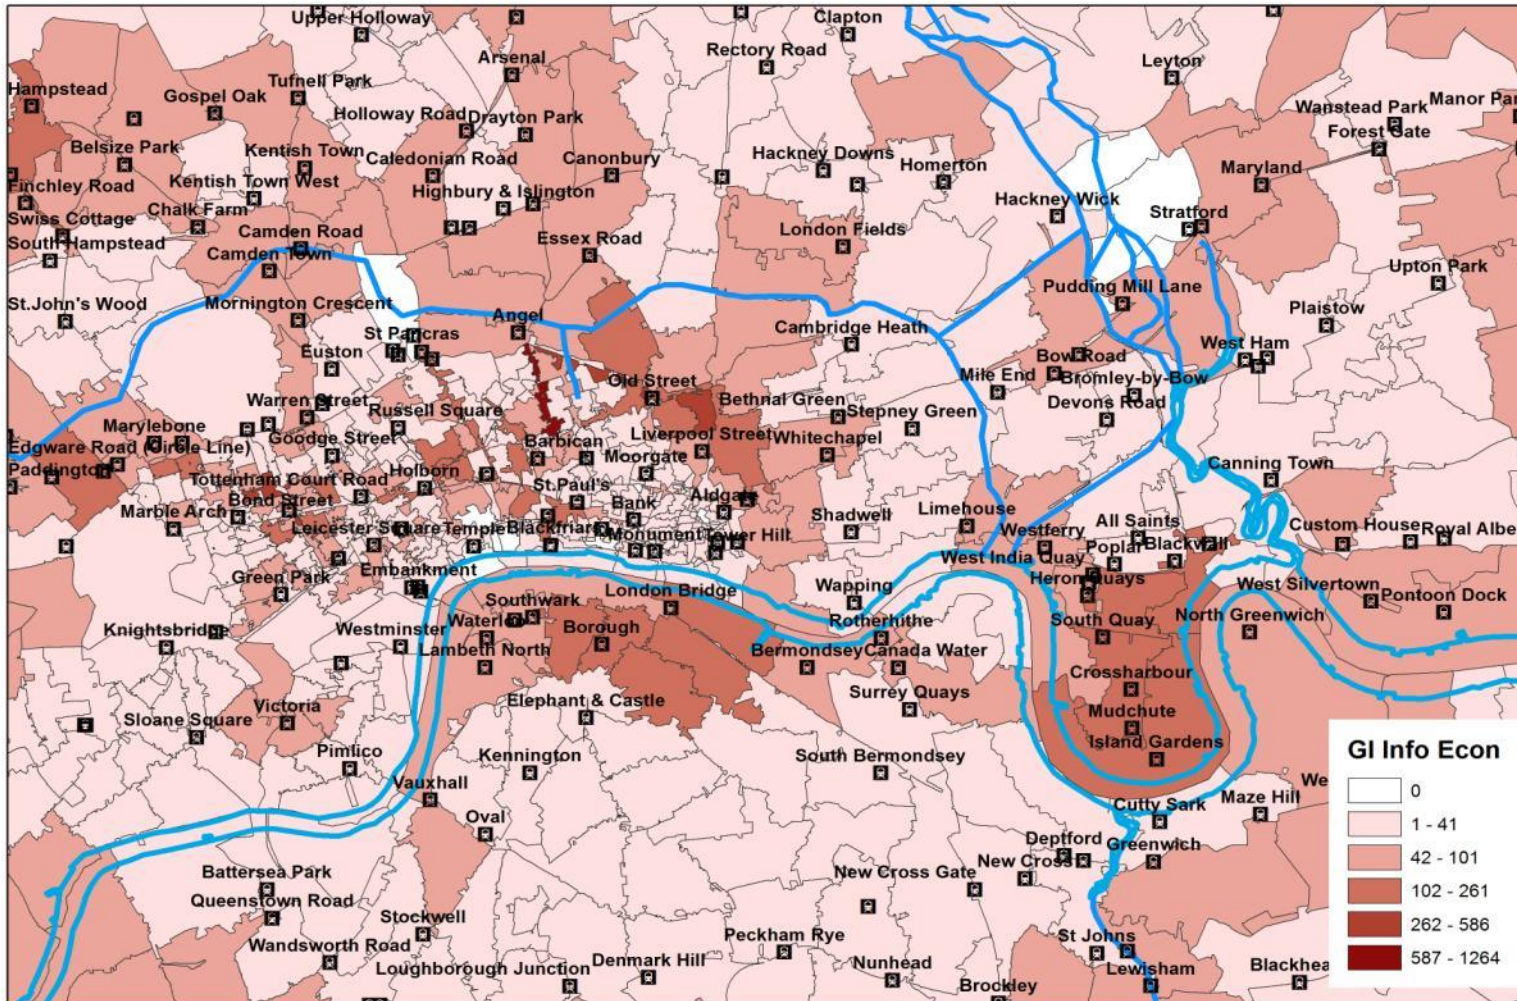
Upper Holloway
Clapton
Arsenal
Rectory Road
Leyton
Hampstead
Tufnell Park
Gospel Oak
Wanstead Park
Manor Pa
Holloway Road
Drayton Park
Forest Gate
Belsize Park
Kentish Town
Caledonian Road
Canonbury
Hackney Downs
Homerton
Maryland
Finchley Road
Kentish Town West
Highbury & Islington
Swiss Cottage
Chalk Farm
Hackney Wick
Stratford
South Hampstead
Camden Road
Essex Road
London Fields
Camden Town
Upton Park
Pudding Mill Lane
St.John's Wood
Mornington Crescent
Plaistow
Angel
Cambridge Heath
St Pancras
West Ham
Euston
Bow Road
Old Street
Mile End
Bromley-by-Bow
Warren Street
Bethnal Green
Devons Road
Russell Square
Stepney Green
Marylebone
Goodge Street
Barbican
Liverpool Street
Whitechapel
Edgware Road (Circle Line)
Moorgate
Canning Town
Paddington
Tottenham Court Road
Holborn
St.Paul's
Aldgate
Bond Street
Bank
Shadwell
Limehouse
All Saints
Marble Arch
Leicester Square
Temple
Blackfriars
Monument
Tower Hill
Custom House
Royal Albe
Westferry
Poplar
Blackwall
West India Quay
Green Park
Embankment
Wapping
Heron Quays
West Silvertown
Southwark
London Bridge
Pontoon Dock
Knightsbridge
Westminster
Waterloo
Rotherhithe
South Quay
North Greenwich
Borough
Lambeth North
Bermondsey
Canada Water
Crossharbour
Surrey Quays
Elephant & Castle
Victoria
Mudchute
Sloane Square
Island Gardens
Pimlico
Kennington
South Bermondsey
GI Info Econ
Vauxhall
We
Cutty Sark
Maze Hill
Oval
Deptford
Greenwich
New Cross
Battersea Park
New Cross Gate
Queenstown Road
Stockwell
Wandsworth Road
Peckham Rye
St Johns
Loughborough Junction
Denmark Hill
Nunhead
Lewisham
Blackhea
Brockley

| | |
|---|---|
| | 0 |
| | 1 - 41 |
| | 42 - 101 |
| | 102 - 261 |
| | 262 - 586 |
| | 587 - 1264 |